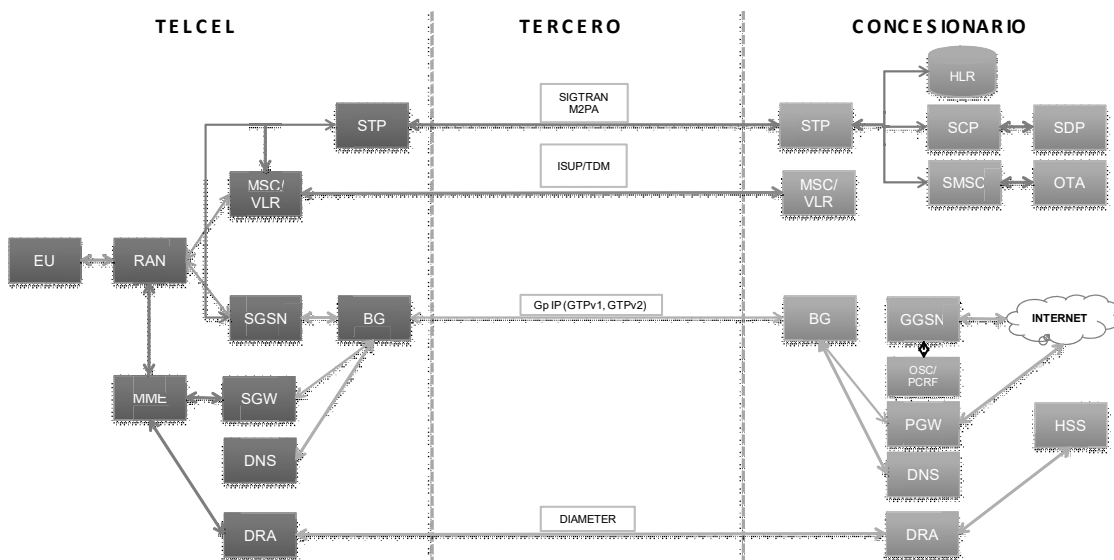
TELCEL

TERCERO

CONCESIONARIO

HLR

SIGTRAN
M2PA

STP

STP

SCP

SDP

ISUP/TDM

MSC/
VLR

MSC/
VLR

SMSC

OTA

EU

RAN

Gp IP (GTPv1, GTPv2)

SGSN

BG

BG

GGSN

INTERNET

OSC/
PCRF

MME

SGW

PGW

HSS

DNS

DNS

DIAMETER

DRA

DRA